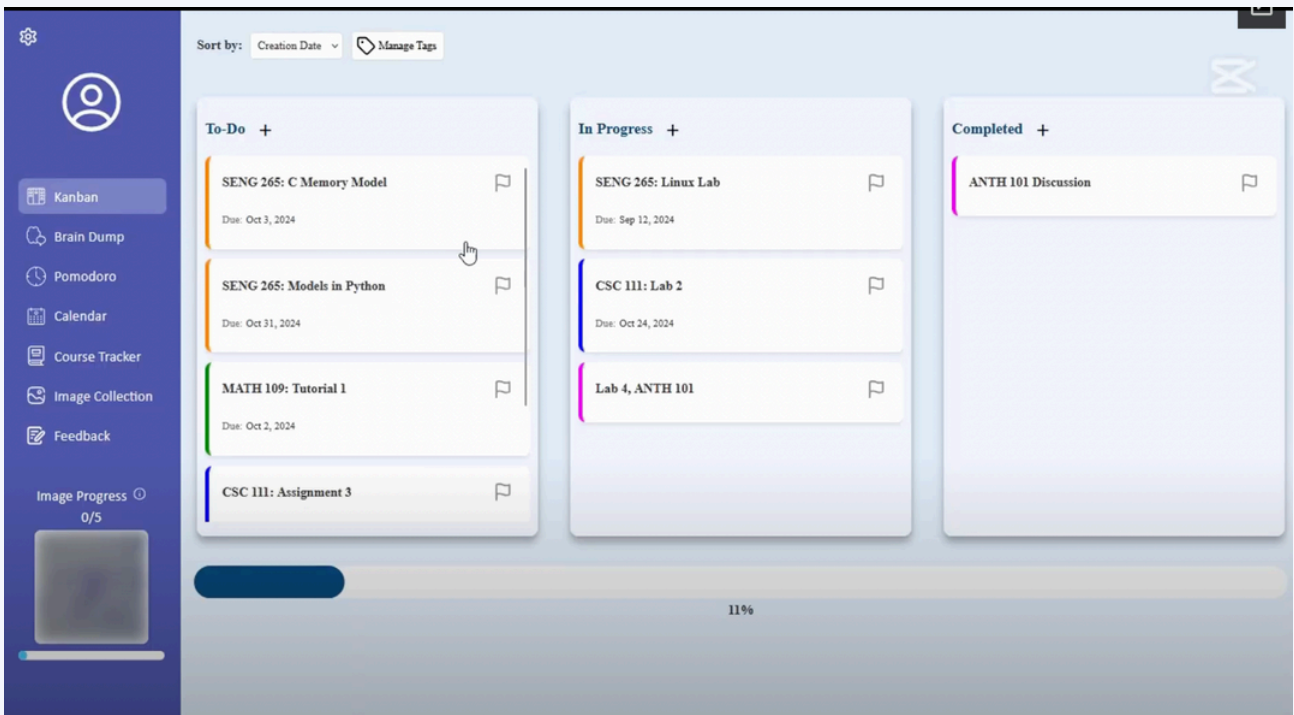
Kanban
Brain Dump
Pomodoro
Calendar
Course Tracker
Image Collection
Feedback

Image Progress ⓘ
0/5

Sort by: Creation Date
Manage Tags

To-Do +

SENG 265: C Memory Model
Due: Oct 3, 2024

SENG 265: Models in Python
Due: Oct 31, 2024

MATH 109: Tutorial 1
Due: Oct 2, 2024

CSC 111: Assignment 3

In Progress +

SENG 265: Linux Lab
Due: Sep 12, 2024

CSC 111: Lab 2
Due: Oct 24, 2024

Lab 4, ANTH 101

Completed +

ANTH 101 Discussion

11%